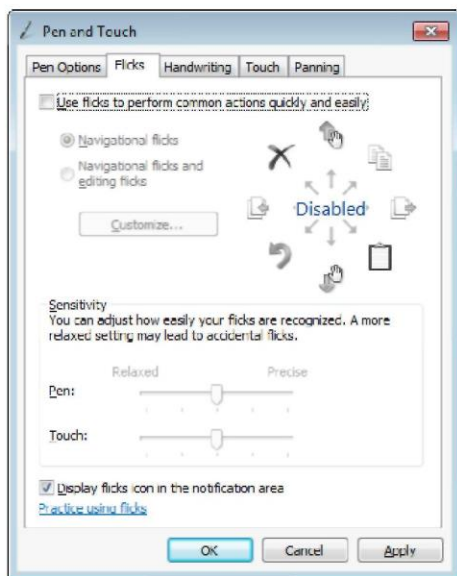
Pen and Touch

Pen Options | Flicks | Handwriting | Touch | Panning

Use flicks to perform common actions quickly and easily

Navigational flicks

Navigational flicks and editing flicks

Customize...

Disabled

Sensitivity
You can adjust how easily your flicks are recognized. A more relaxed setting may lead to accidental flicks.

Relaxed

Precise

Pen:

Touch:

Display flicks icon in the notification area

Practice using flicks

OK

Cancel

Apply